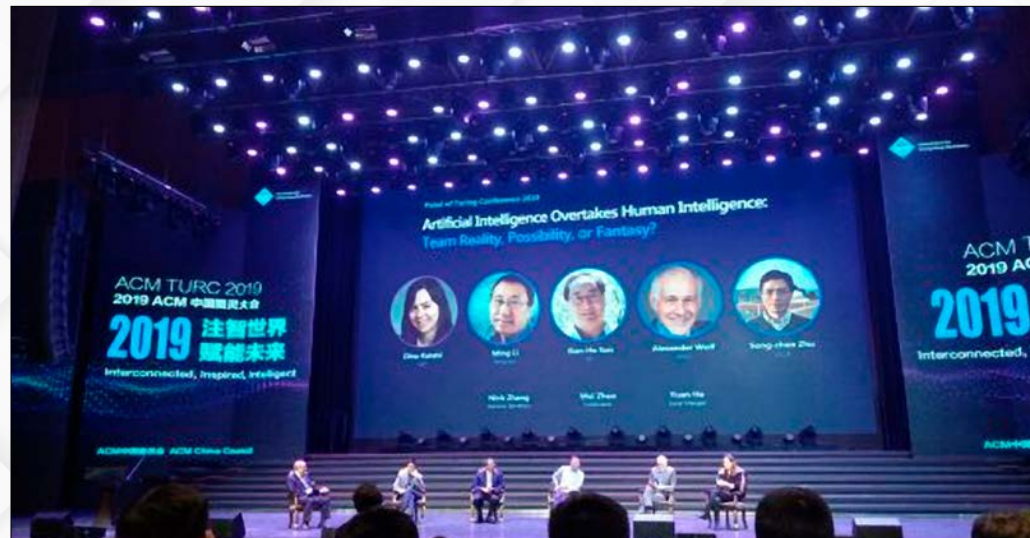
ACM TURC 2019
2019 ACM 中国图灵大会
2019 注智世界 赋能未来
Interconnected, Inspired, Intelligent
ACM中国理事会 ACM China Council

Panel of Turing Conference 2019
Artificial Intelligence Overtakes Human Intelligence: Team Reality, Possibility, or Fantasy?

Dina Katabi
Ming Li
Kuan Hie Tsoi
Alexander Wolf
Song-chun Zhu

Ninh Zhang
Wei Zhao
Yuan He

ACM T
2019 AC
2019
Interconnected, I
ACM中